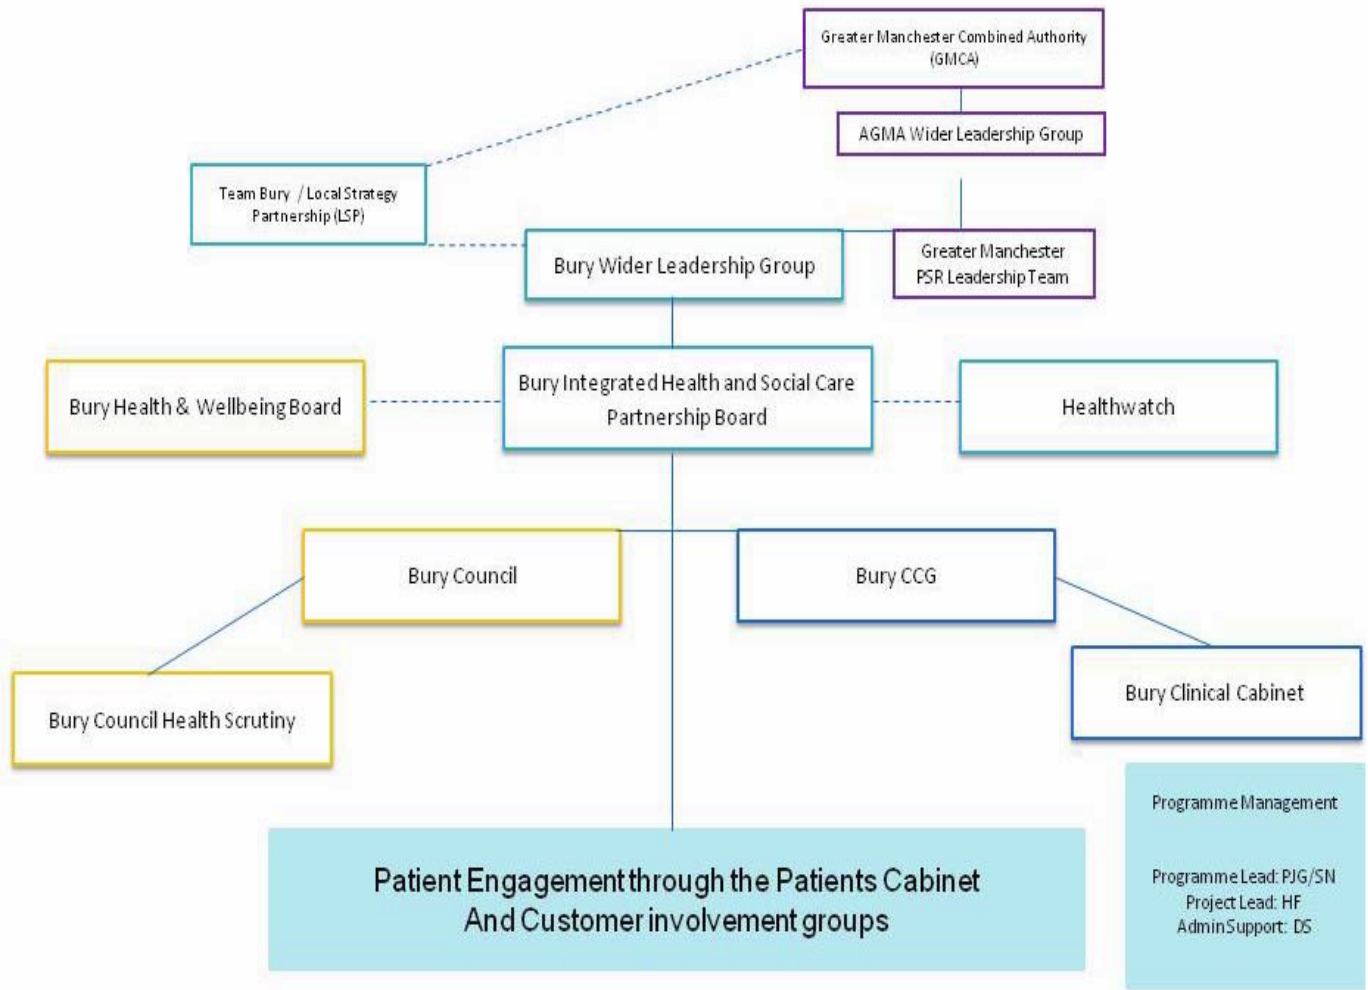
Greater Manchester Combined Authority (GMCA)

AGMA Wider Leadership Group

Team Bury / Local Strategy Partnership (LSP)

Bury Wider Leadership Group

Greater Manchester PSR Leadership Team

Bury Health & Wellbeing Board

Bury Integrated Health and Social Care Partnership Board

Healthwatch

Bury Council

Bury CCG

Bury Council Health Scrutiny

Bury Clinical Cabinet

Programme Management

Programme Lead: PJG/SN
Project Lead: HF
Admin Support: DS

Patient Engagement through the Patients Cabinet
And Customer involvement groups